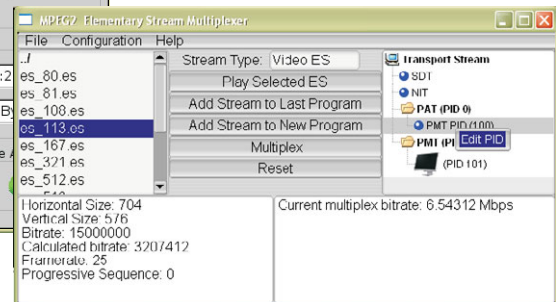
MPEG2 Elementary Stream Multiplexer
File Configuration Help
../
es_80.es
es_81.es
es_108.es
es_113.es
es_167.es
es_321.es
es_512.es
Stream Type: Video ES
Play Selected ES
Add Stream to Last Program
Add Stream to New Program
Multiplex
Reset
Transport Stream
SDT
NIT
PAT (PID 0)
PMT PID (100)
Edit PID
PMT (PI
(PID 101)
Horizontal Size: 704
Vertical Size: 576
Bitrate: 15000000
Calculated bitrate: 3207412
Framerate: 25
Progressive Sequence: 0
Current multiplex bitrate: 6.54312 Mbps
:2
By